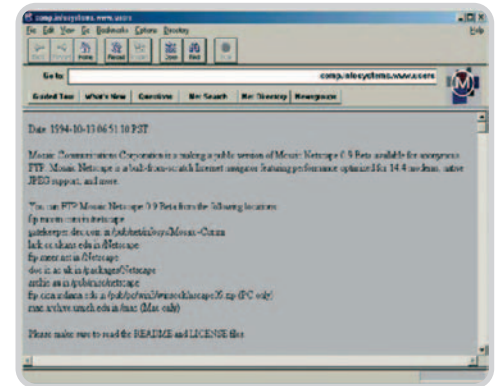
comp.infosystems.www.users

File Edit View Go Bookmarks Options Directory Help

Back Forward Home Reload Images Open Find Stop

Go to: comp.infosystems.www.users

Guided Tour What's New Questions Net Search Net Directory Newsgroups

Date: 1994-10-13 06:51:10 PST

Mosaic Communications Corporation is making a public version of Mosaic Netscape 0.9 Beta available for anonymous FTP. Mosaic Netscape is a built-from-scratch Internet navigator featuring performance optimized for 14.4 modems, inline JPEG support, and more.

You can FTP Mosaic Netscape 0.9 Beta from the following locations:
ftp.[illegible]/netscape
gatekeeper.dec.com:/pub/net/infosys/Mosaic-Netscape
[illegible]/Netscape
ftp.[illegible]/Netscape
doc.ic.ac.uk:/packages/Netscape
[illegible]/netscape
ftp.cica.indiana.edu:/pub/pc/win3/winsock/netscape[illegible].zip (PC only)
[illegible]/mac (Mac only)

Please make sure to read the README and LICENSE files.